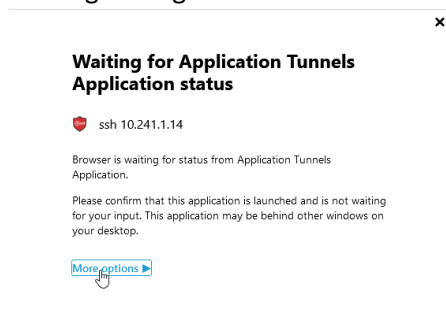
×

Waiting for Application Tunnels Application status

ssh 10.241.1.14

Browser is waiting for status from Application Tunnels Application.

Please confirm that this application is launched and is not waiting for your input. This application may be behind other windows on your desktop.

More options ▶